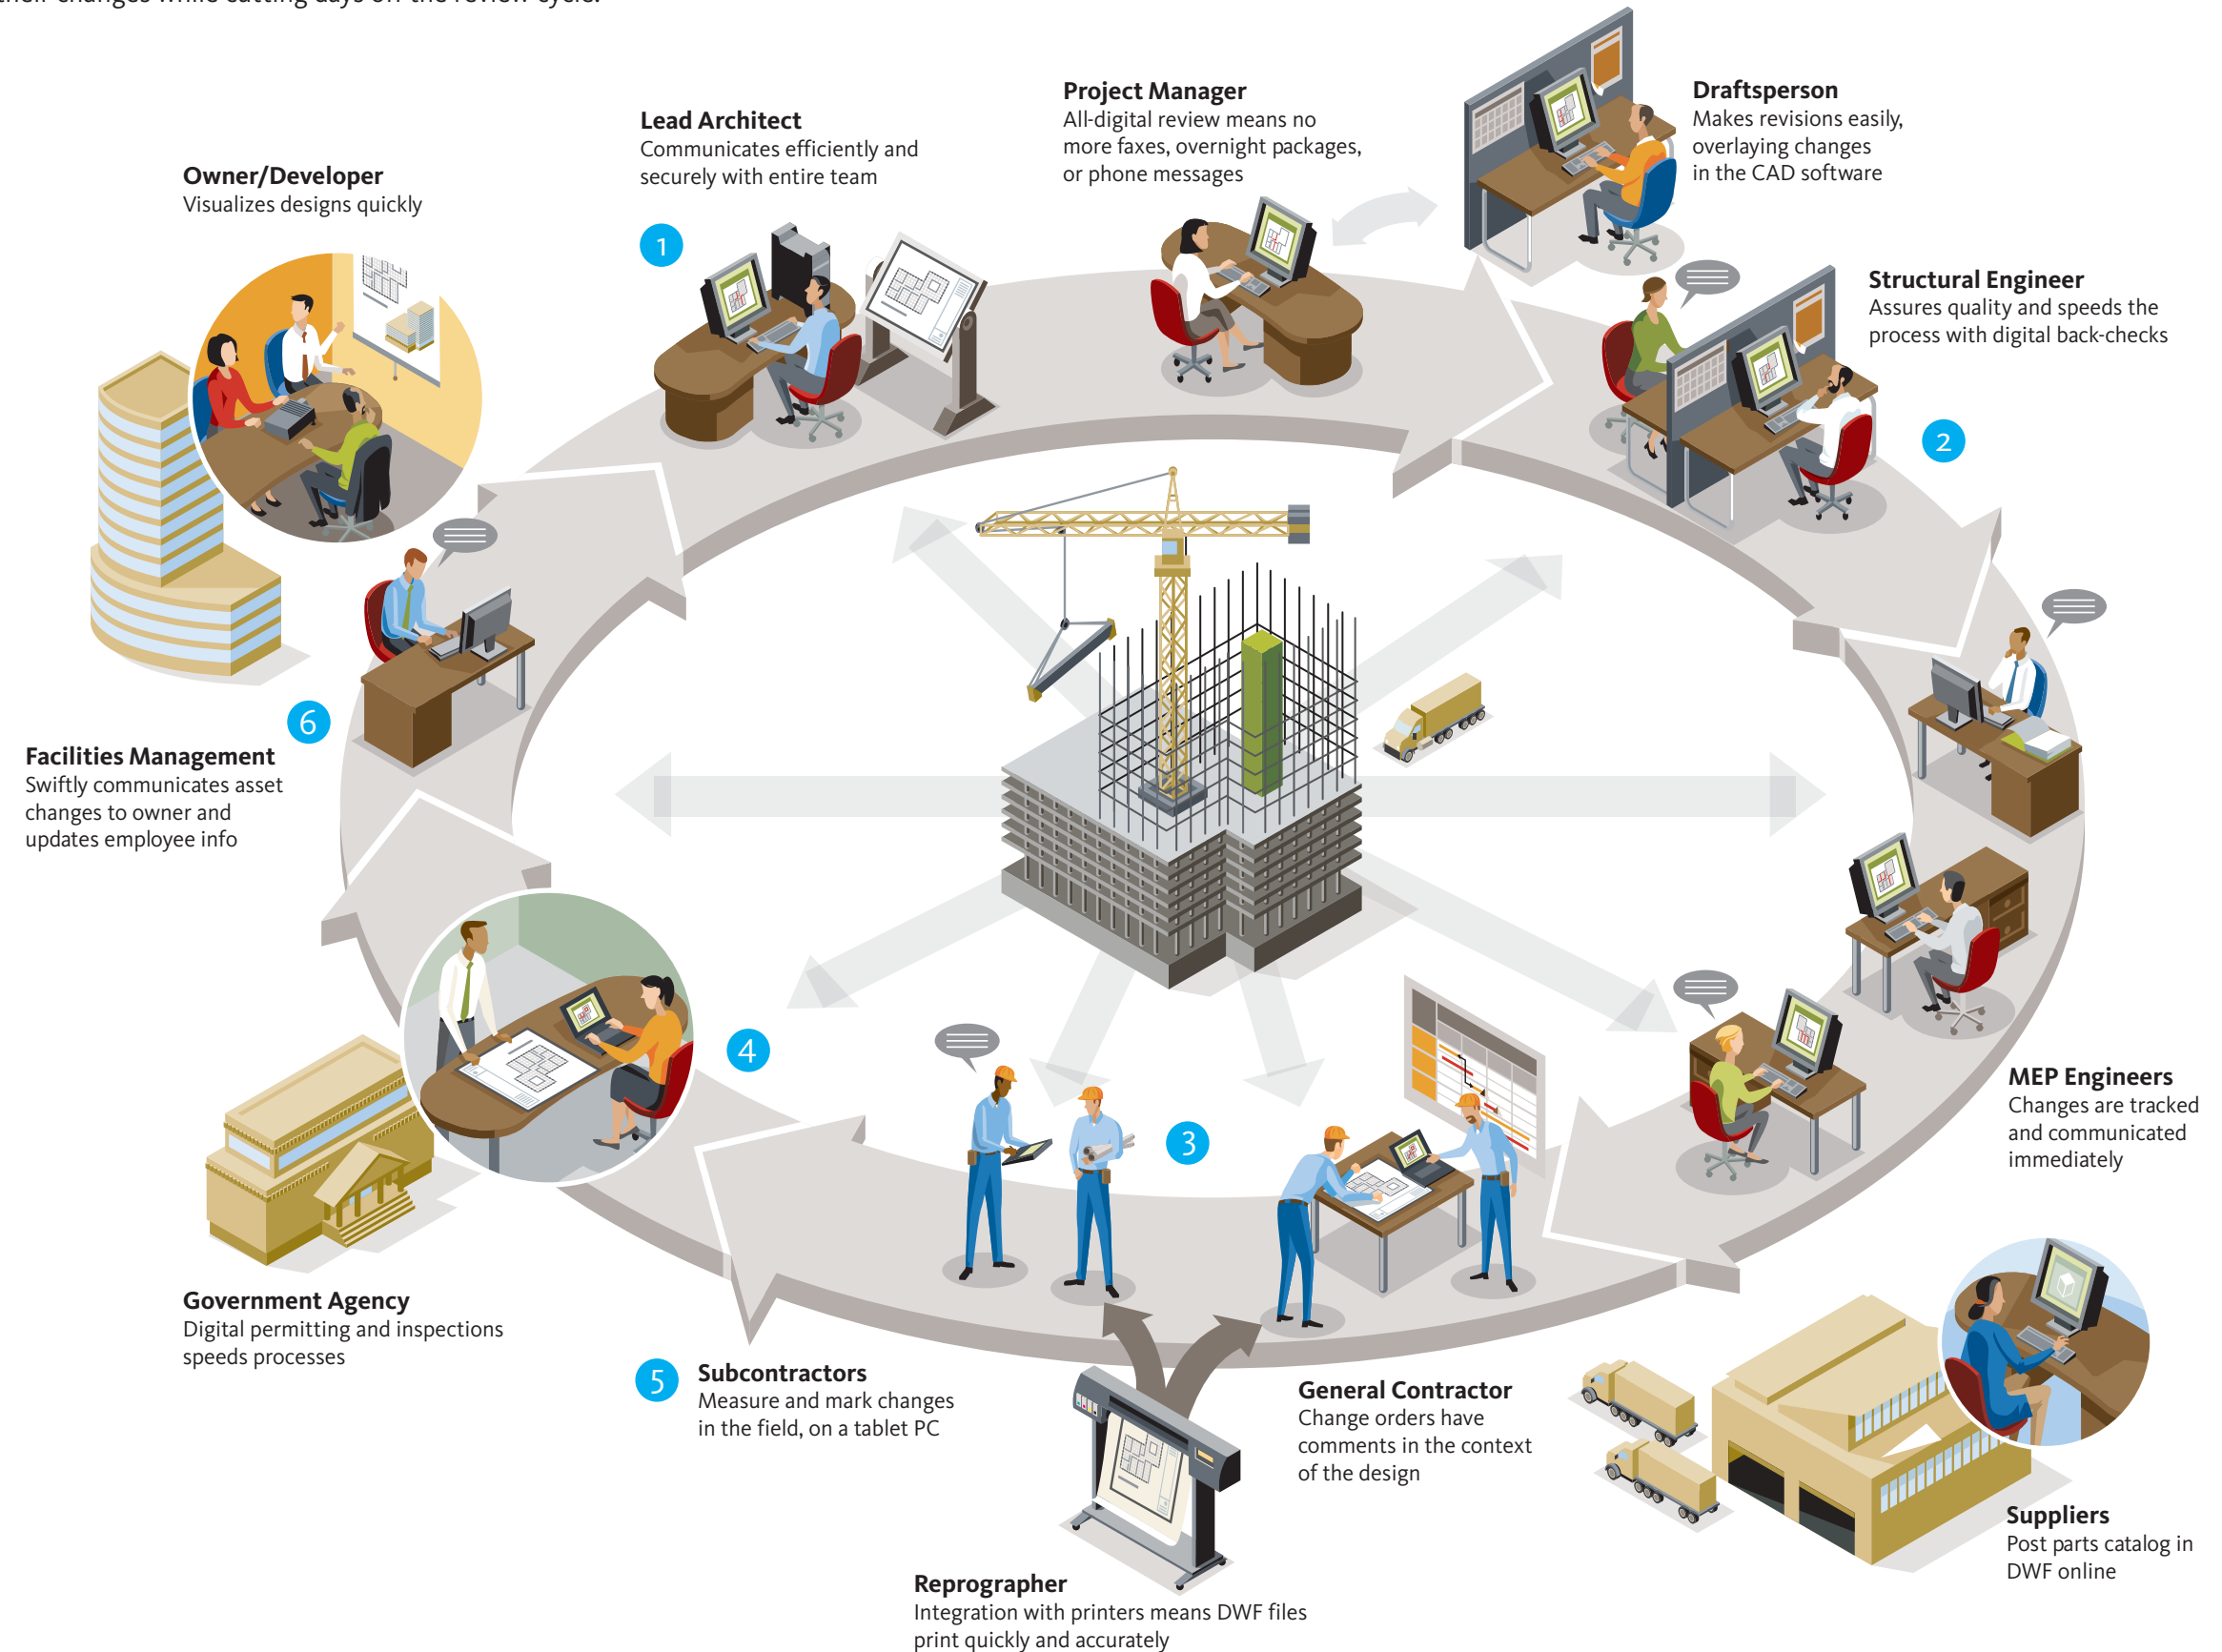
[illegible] changes while cutting days off the review cycle.

Owner/Developer
Visualizes designs quickly

Lead Architect
Communicates efficiently and securely with entire team

1

Project Manager
All-digital review means no more faxes, overnight packages, or phone messages

Draftsperson
Makes revisions easily, overlaying changes in the CAD software

Structural Engineer
Assures quality and speeds the process with digital back-checks

2

6

Facilities Management
Swiftly communicates asset changes to owner and updates employee info

MEP Engineers
Changes are tracked and communicated immediately

4

3

Government Agency
Digital permitting and inspections speeds processes

5

Subcontractors
Measure and mark changes in the field, on a tablet PC

General Contractor
Change orders have comments in the context of the design

Suppliers
Post parts catalog in DWF online

Reprographer
Integration with printers means DWF files print quickly and accurately